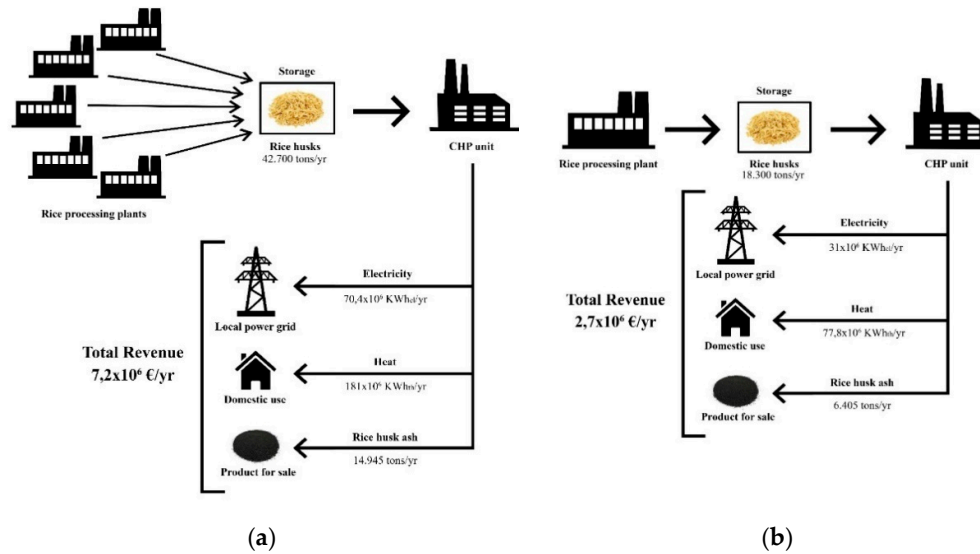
Storage

Rice husks
42.700 tons/yr

CHP unit

Rice processing plants

Electricity
70,4x$10^6$ KWh$_{el}$/yr

Local power grid

Total Revenue
7,2x$10^6$ €/yr

Heat
181x$10^6$ KWh$_{th}$/yr

Domestic use

Rice husk ash
14.945 tons/yr

Product for sale

(a)

Storage

Rice processing plant

Rice husks
18.300 tons/yr

CHP unit

Electricity
31x$10^6$ KWh$_{el}$/yr

Local power grid

Total Revenue
2,7x$10^6$ €/yr

Heat
77,8x$10^6$ KWh$_{th}$/yr

Domestic use

Rice husk ash
6.405 tons/yr

Product for sale

(b)